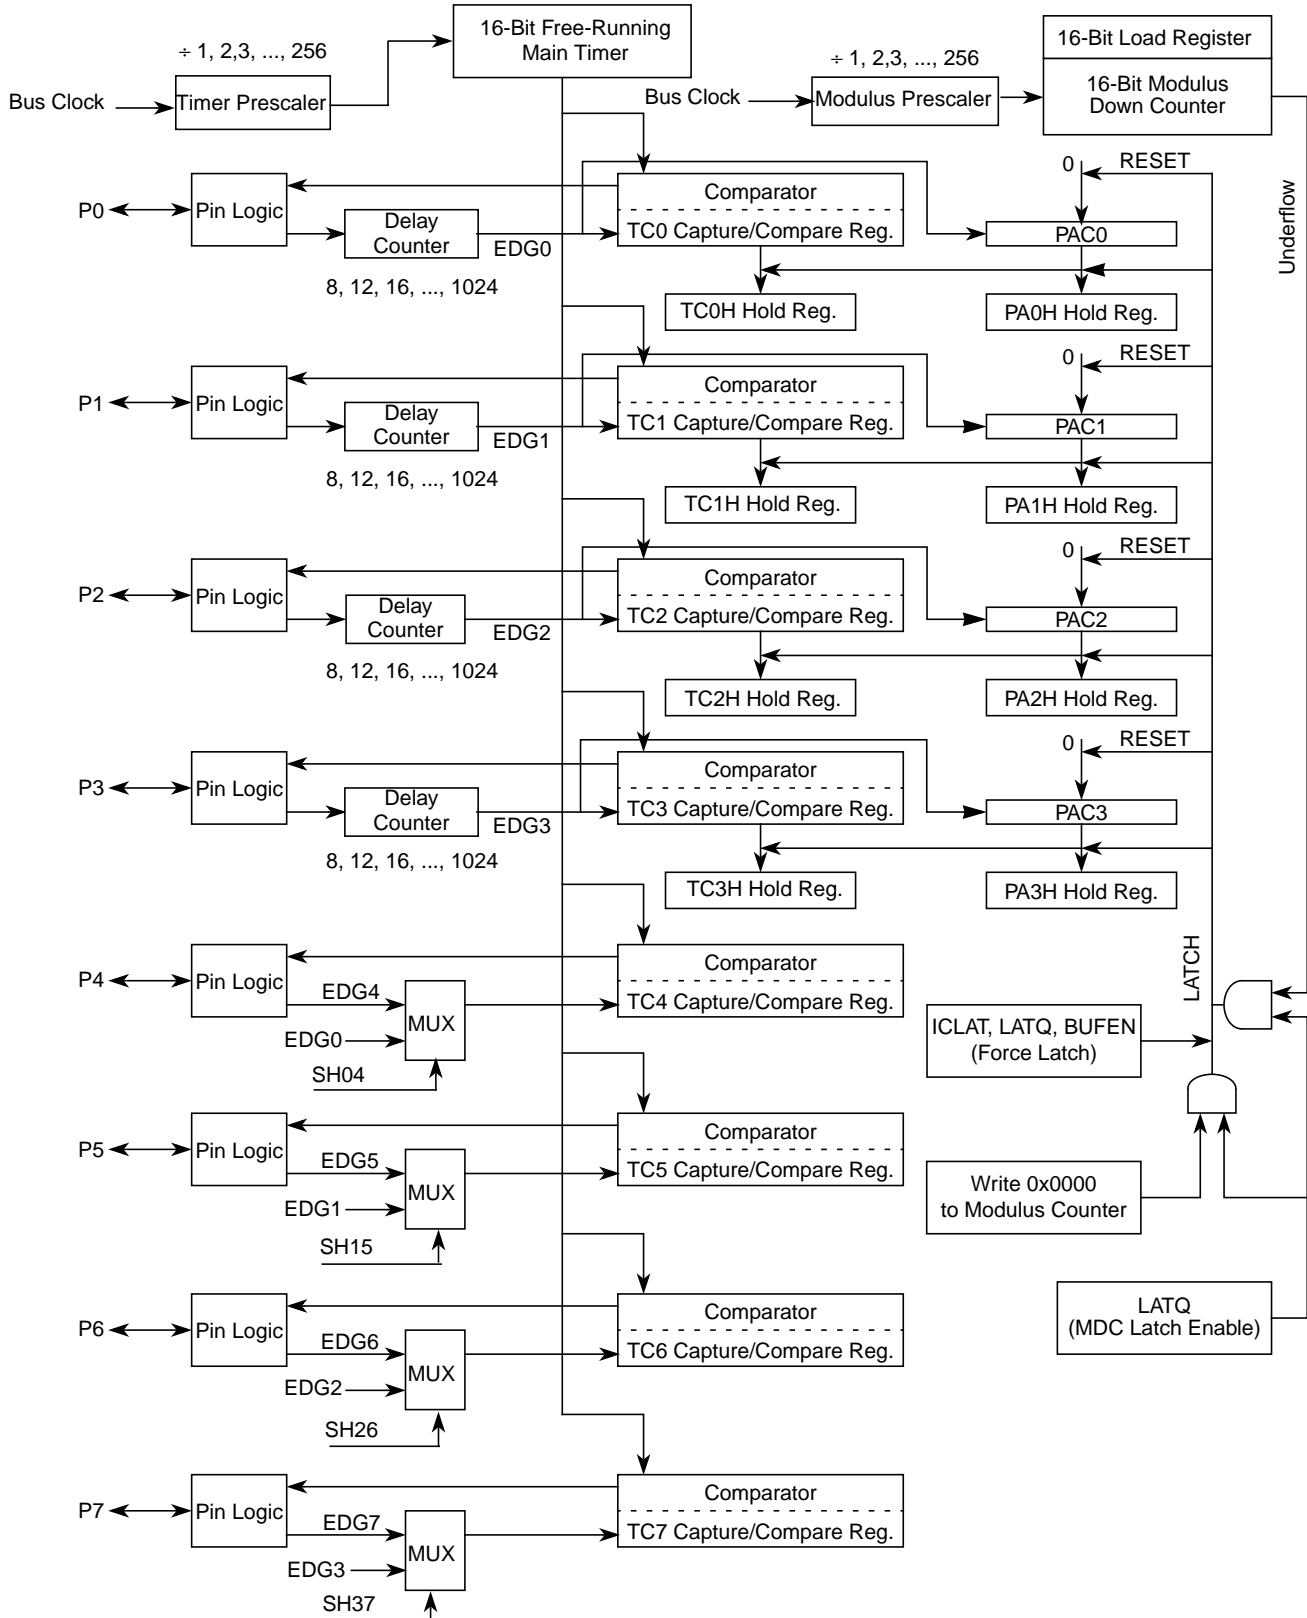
16-Bit Free-Running Main Timer

÷ 1, 2,3, ..., 256

Bus Clock

Timer Prescaler

÷ 1, 2,3, ..., 256

Bus Clock

Modulus Prescaler

16-Bit Load Register

16-Bit Modulus Down Counter

Underflow

0

RESET

P0

Pin Logic

Delay Counter

EDG0

8, 12, 16, ..., 1024

Comparator

TC0 Capture/Compare Reg.

PAC0

TC0H Hold Reg.

PA0H Hold Reg.

0

RESET

P1

Pin Logic

Delay Counter

EDG1

8, 12, 16, ..., 1024

Comparator

TC1 Capture/Compare Reg.

PAC1

TC1H Hold Reg.

PA1H Hold Reg.

0

RESET

P2

Pin Logic

Delay Counter

EDG2

8, 12, 16, ..., 1024

Comparator

TC2 Capture/Compare Reg.

PAC2

TC2H Hold Reg.

PA2H Hold Reg.

0

RESET

P3

Pin Logic

Delay Counter

EDG3

8, 12, 16, ..., 1024

Comparator

TC3 Capture/Compare Reg.

PAC3

TC3H Hold Reg.

PA3H Hold Reg.

LATCH

P4

Pin Logic

EDG4

EDG0

SH04

MUX

Comparator

TC4 Capture/Compare Reg.

ICLAT, LATQ, BUFEN (Force Latch)

P5

Pin Logic

EDG5

EDG1

SH15

MUX

Comparator

TC5 Capture/Compare Reg.

Write 0x0000 to Modulus Counter

P6

Pin Logic

EDG6

EDG2

SH26

MUX

Comparator

TC6 Capture/Compare Reg.

LATQ (MDC Latch Enable)

P7

Pin Logic

EDG7

EDG3

SH37

MUX

Comparator

TC7 Capture/Compare Reg.